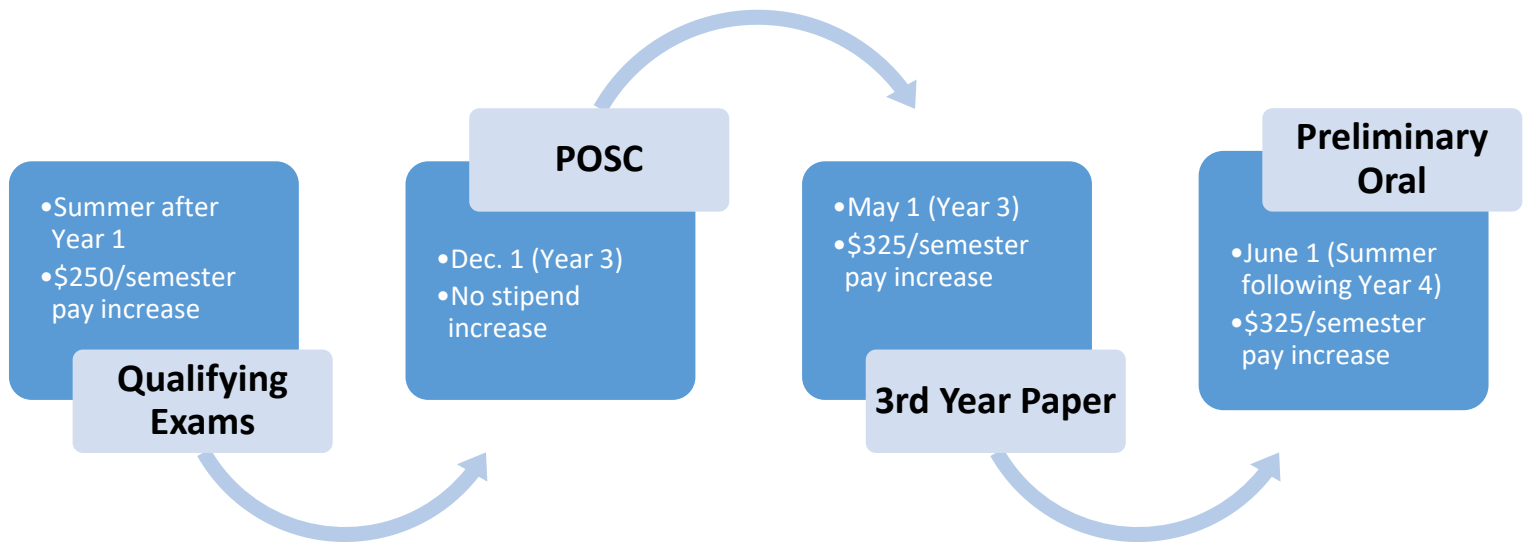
•Summer after Year 1
•$250/semester pay increase

Qualifying Exams

POSC

•Dec. 1 (Year 3)
•No stipend increase

•May 1 (Year 3)
•$325/semester pay increase

3rd Year Paper

Preliminary Oral

•June 1 (Summer following Year 4)
•$325/semester pay increase